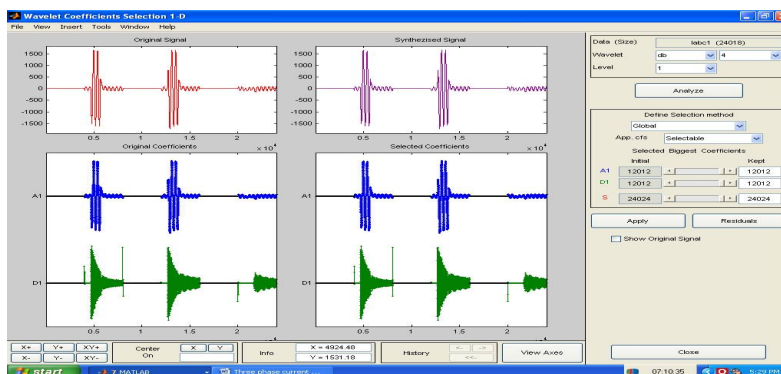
Wavelet Coefficients Selection 1-D

File View Insert Tools Window Help

Original Signal

1500
1000
500
0
-500
-1000
-1500

0.5 1 1.5 2

Synthesized Signal

1500
1000
500
0
-500
-1000
-1500

0.5 1 1.5 2

Original Coefficients $\times 10^4$

A1

D1

0.5 1 1.5 2

Selected Coefficients $\times 10^4$

A1

D1

0.5 1 1.5 2

Data (Size) Iabc1 (24018)

Wavelet db 4

Level 1

Analyze

Define Selection method

Global

App. cfs Selectable

Selected Biggest Coefficients

Initial Kept

A1 12012 12012

D1 12012 12012

S 24024 24024

Apply Residuals

Show Original Signal

X+ Y+ XY+
X- Y- XY-

Center On

X Y

Info

X = 4924.48
Y = 1531.18

History

<- ->
<<-

View Axes

Close

start 7 MATLAB Three phase current ... 07:10:35 5:29 PM